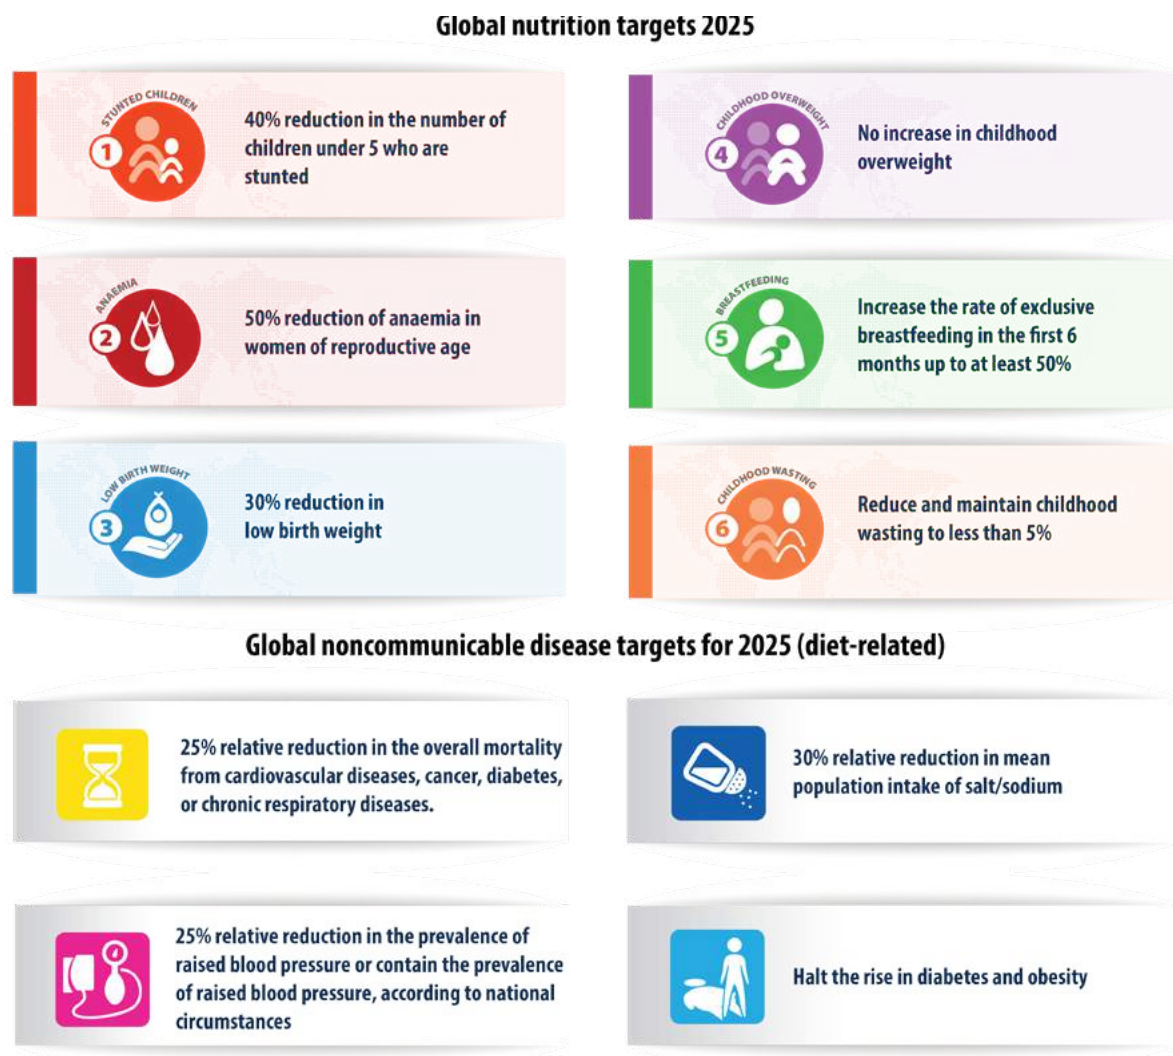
Global nutrition targets 2025

STUNTED CHILDREN
1
40% reduction in the number of children under 5 who are stunted

CHILDHOOD OVERWEIGHT
4
No increase in childhood overweight

ANAEMIA
2
50% reduction of anaemia in women of reproductive age

BREASTFEEDING
5
Increase the rate of exclusive breastfeeding in the first 6 months up to at least 50%

LOW BIRTH WEIGHT
3
30% reduction in low birth weight

CHILDHOOD WASTING
6
Reduce and maintain childhood wasting to less than 5%

Global noncommunicable disease targets for 2025 (diet-related)

25% relative reduction in the overall mortality from cardiovascular diseases, cancer, diabetes, or chronic respiratory diseases.

30% relative reduction in mean population intake of salt/sodium

25% relative reduction in the prevalence of raised blood pressure or contain the prevalence of raised blood pressure, according to national circumstances

Halt the rise in diabetes and obesity